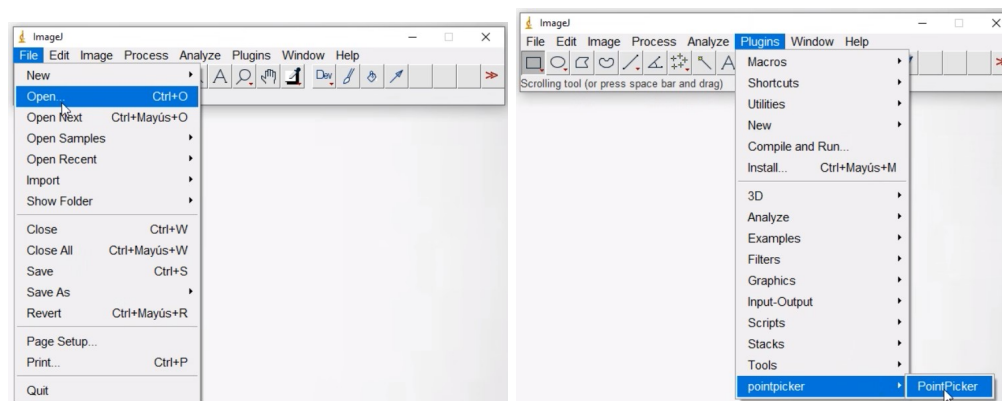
ImageJ
File Edit Image Process Analyze Plugins Window Help
Dev
New
Open... Ctrl+O
Open Next Ctrl+Mayús+O
Open Samples
Open Recent
Import
Show Folder
Close Ctrl+W
Close All Ctrl+Mayús+W
Save Ctrl+S
Save As
Revert Ctrl+Mayús+R
Page Setup...
Print... Ctrl+P
Quit

ImageJ
File Edit Image Process Analyze Plugins Window Help
Scrolling tool (or press space bar and drag)
Macros
Shortcuts
Utilities
New
Compile and Run...
Install... Ctrl+Mayús+M
3D
Analyze
Examples
Filters
Graphics
Input-Output
Scripts
Stacks
Tools
pointpicker
PointPicker